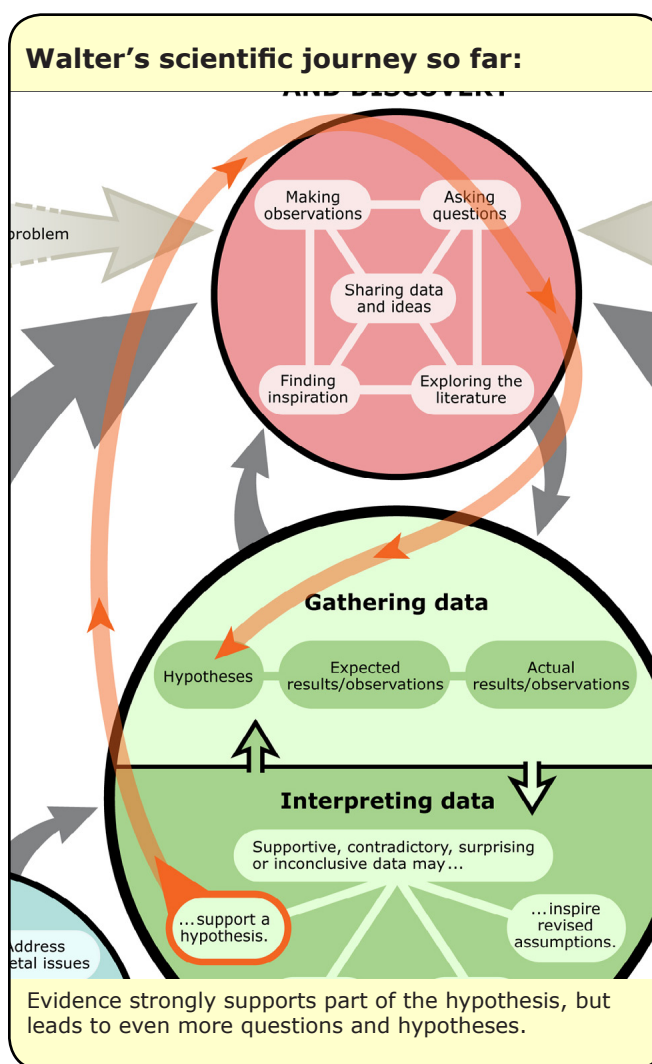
Walter's scientific journey so far:

AND DISCOVERY

roblem

Making observations

Asking questions

Sharing data and ideas

Finding inspiration

Exploring the literature

Gathering data

Hypotheses

Expected results/observations

Actual results/observations

Interpreting data

Supportive, contradictory, surprising or inconclusive data may...

...support a hypothesis.

...inspire revised assumptions.

Address
etal issues

Evidence strongly supports part of the hypothesis, but leads to even more questions and hypotheses.